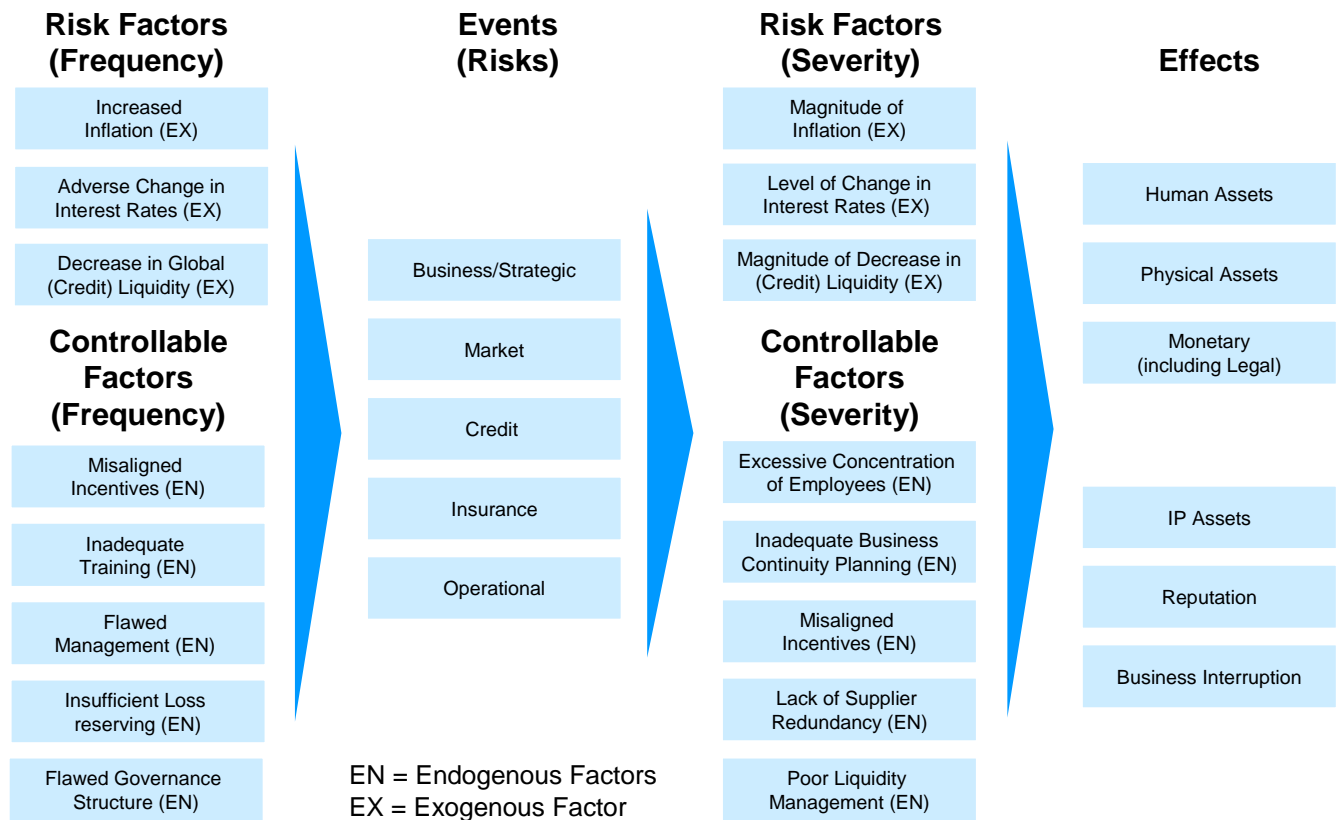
Risk Factors (Frequency)

Increased Inflation (EX)

Adverse Change in Interest Rates (EX)

Decrease in Global (Credit) Liquidity (EX)

Controllable Factors (Frequency)

Misaligned Incentives (EN)

Inadequate Training (EN)

Flawed Management (EN)

Insufficient Loss reserving (EN)

Flawed Governance Structure (EN)

Events (Risks)

Business/Strategic

Market

Credit

Insurance

Operational

EN = Endogenous Factors
EX = Exogenous Factor

Risk Factors (Severity)

Magnitude of Inflation (EX)

Level of Change in Interest Rates (EX)

Magnitude of Decrease in (Credit) Liquidity (EX)

Controllable Factors (Severity)

Excessive Concentration of Employees (EN)

Inadequate Business Continuity Planning (EN)

Misaligned Incentives (EN)

Lack of Supplier Redundancy (EN)

Poor Liquidity Management (EN)

Effects

Human Assets

Physical Assets

Monetary (including Legal)

IP Assets

Reputation

Business Interruption